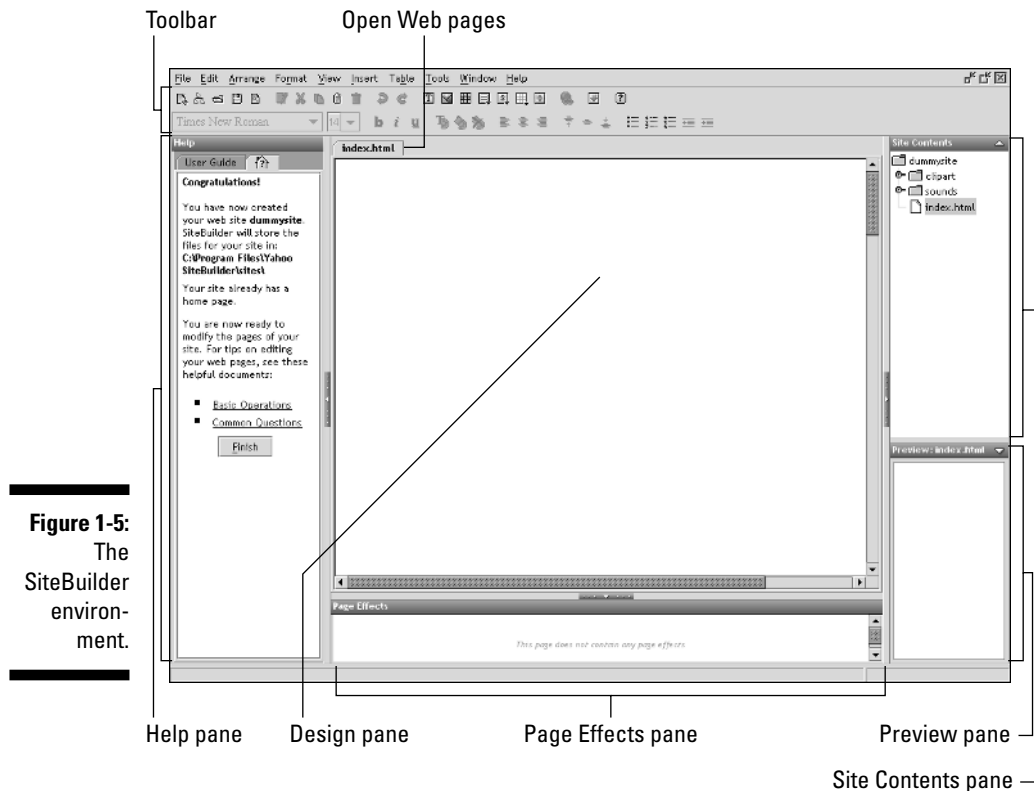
Toolbar

Open Web pages

File Edit Arrange Format View Insert Table Tools Window Help

Times New Roman

14

b i u

Help

User Guide

Congratulations!

You have now created your web site dummysite. SiteBuilder will store the files for your site in: C:\Program Files\Yahoo SiteBuilder\sites\

Your site already has a home page.

You are now ready to modify the pages of your site. For tips on editing your web pages, see these helpful documents:

- Basic Operations
- Common Questions

Finish

index.html

Page Effects

This page does not contain any page effects.

Site Contents

dummysite

clipart

sounds

index.html

Preview: index.html

Figure 1-5: The SiteBuilder environment.

Help pane

Design pane

Page Effects pane

Preview pane

Site Contents pane